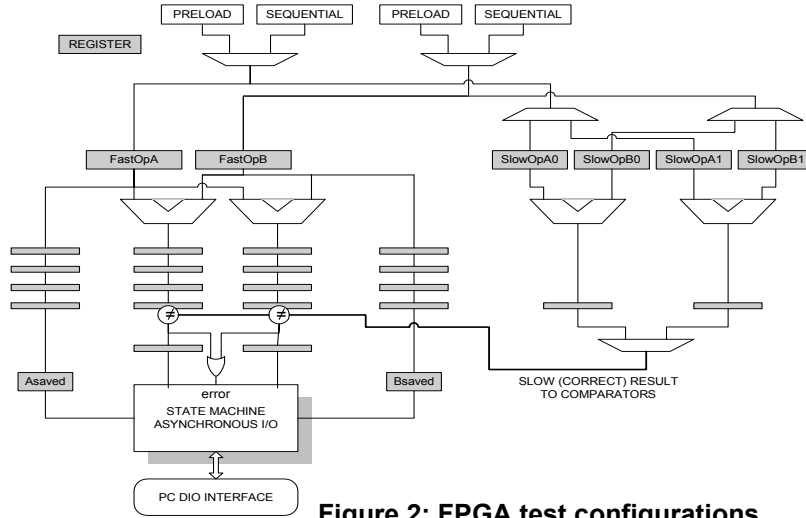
PRELOAD

SEQUENTIAL

PRELOAD

SEQUENTIAL

REGISTER

FastOpA

FastOpB

SlowOpA0

SlowOpB0

SlowOpA1

SlowOpB1

$\neq$

$\neq$

Asaved

Bsaved

error

STATE MACHINE ASYNCHRONOUS I/O

SLOW (CORRECT) RESULT TO COMPARATORS

PC DIO INTERFACE

Figure 2: FPGA test configurations